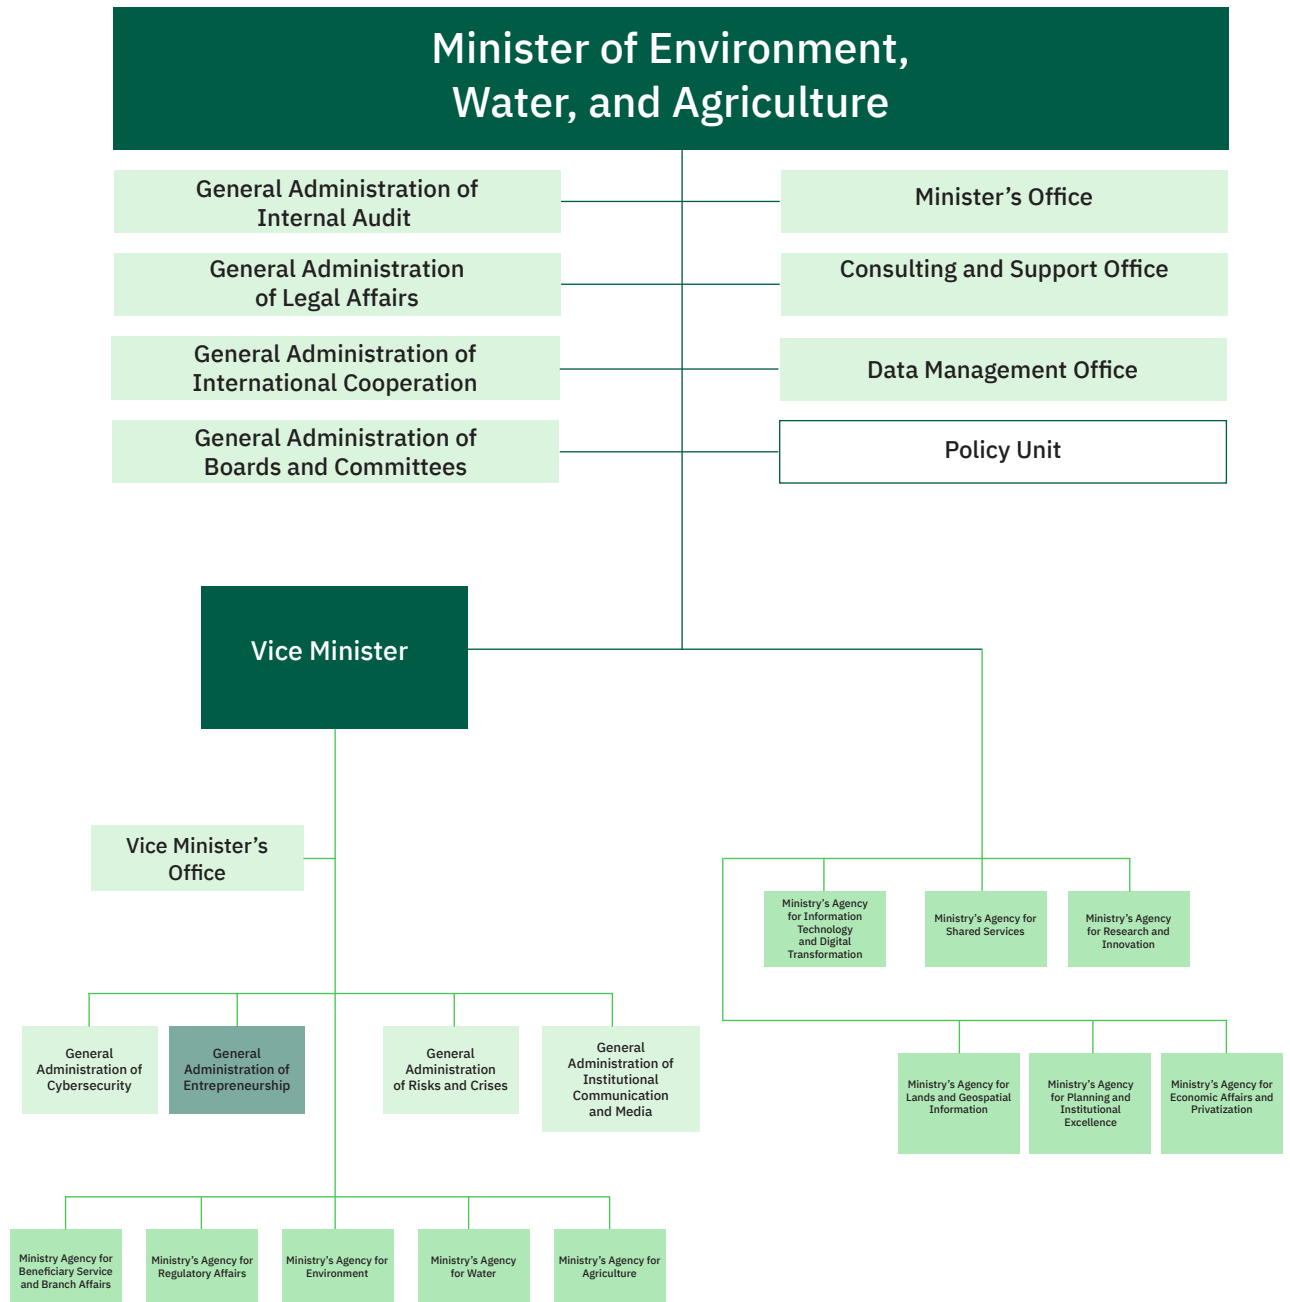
Minister of Environment, Water, and Agriculture

General Administration of Internal Audit

Minister's Office

General Administration of Legal Affairs

Consulting and Support Office

General Administration of International Cooperation

Data Management Office

General Administration of Boards and Committees

Policy Unit

Vice Minister

Vice Minister's Office

Ministry's Agency for Information Technology and Digital Transformation

Ministry's Agency for Shared Services

Ministry's Agency for Research and Innovation

General Administration of Cybersecurity

General Administration of Entrepreneurship

General Administration of Risks and Crises

General Administration of Institutional Communication and Media

Ministry's Agency for Lands and Geospatial Information

Ministry's Agency for Planning and Institutional Excellence

Ministry's Agency for Economic Affairs and Privatization

Ministry Agency for Beneficiary Service and Branch Affairs

Ministry's Agency for Regulatory Affairs

Ministry's Agency for Environment

Ministry's Agency for Water

Ministry's Agency for Agriculture